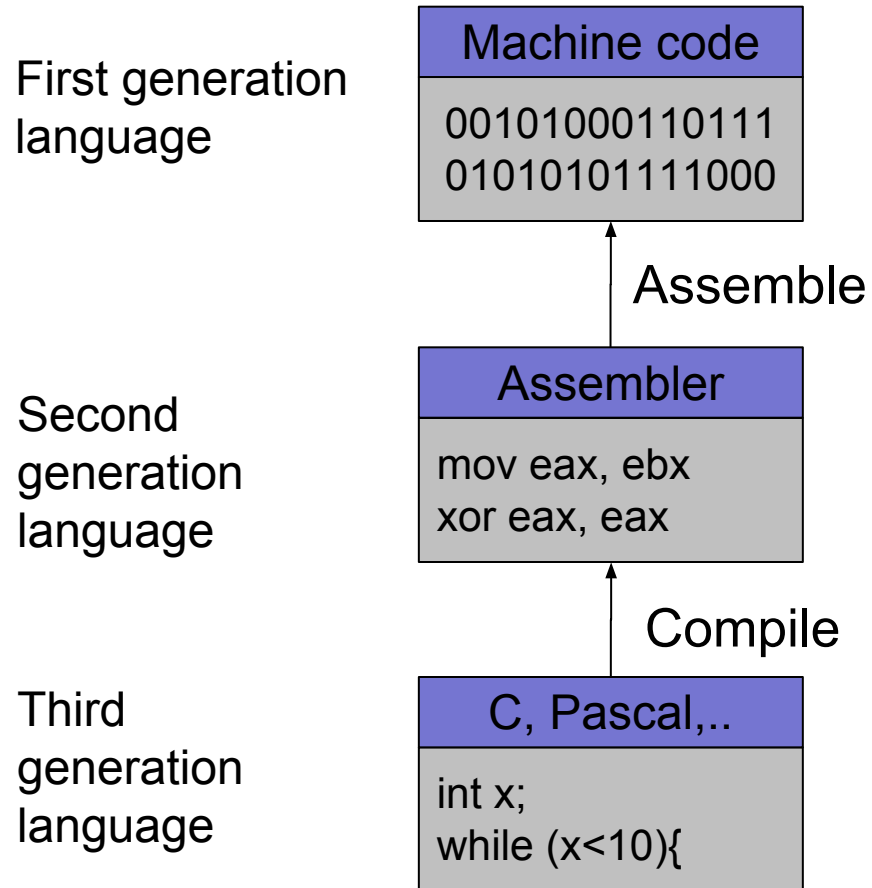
First generation language

Machine code

00101000110111
01010101111000

Assemble

Second generation language

Assembler

mov eax, ebx
xor eax, eax

Compile

Third generation language

C, Pascal,..

int x;
while (x<10){